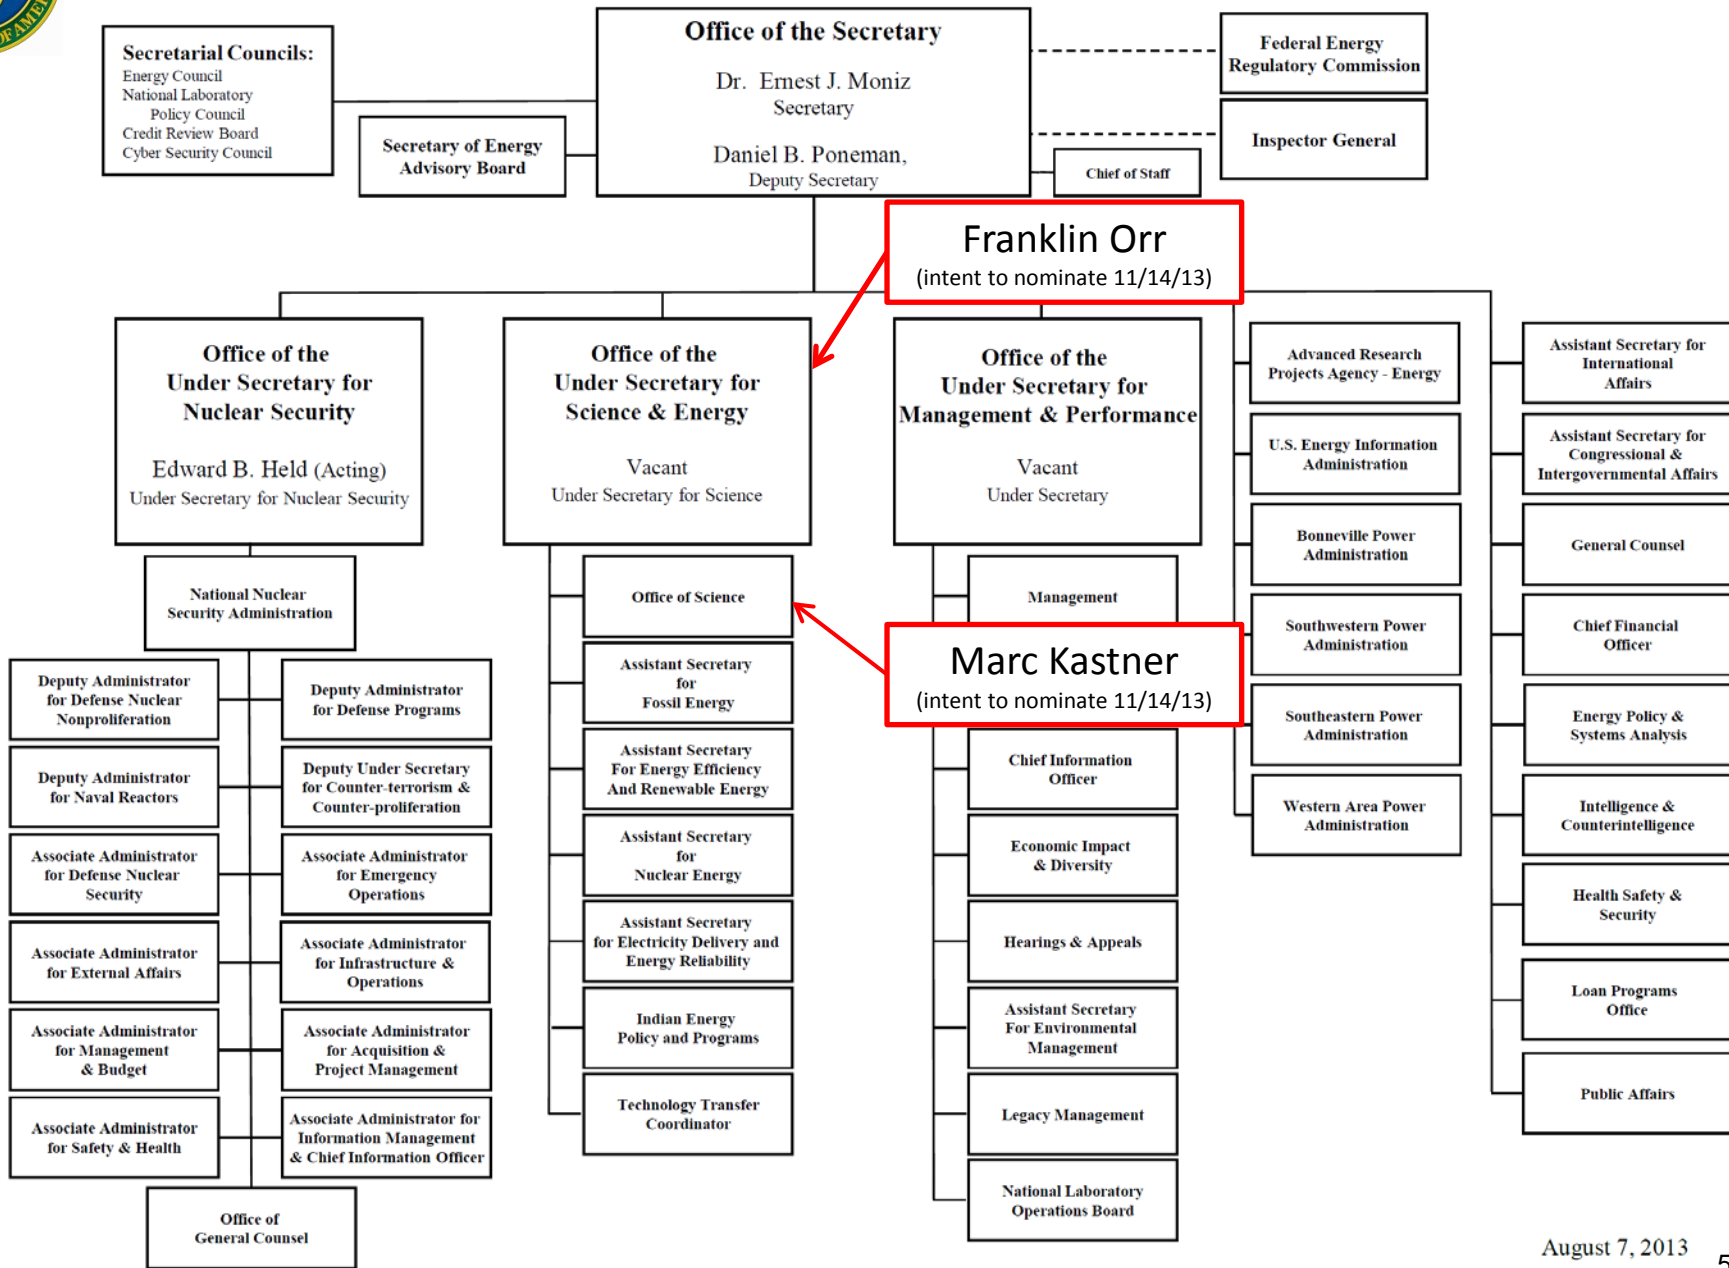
OF AME

Secretarial Councils:
Energy Council
National Laboratory Policy Council
Credit Review Board
Cyber Security Council

Secretary of Energy Advisory Board

Office of the Secretary
Dr. Ernest J. Moniz
Secretary
Daniel B. Poneman,
Deputy Secretary

Federal Energy Regulatory Commission

Inspector General

Chief of Staff

Franklin Orr
(intent to nominate 11/14/13)

Office of the Under Secretary for Nuclear Security
Edward B. Held (Acting)
Under Secretary for Nuclear Security

National Nuclear Security Administration

Deputy Administrator for Defense Nuclear Nonproliferation

Deputy Administrator for Naval Reactors

Associate Administrator for Defense Nuclear Security

Associate Administrator for External Affairs

Associate Administrator for Management & Budget

Associate Administrator for Safety & Health

Deputy Administrator for Defense Programs

Deputy Under Secretary for Counter-terrorism & Counter-proliferation

Associate Administrator for Emergency Operations

Associate Administrator for Infrastructure & Operations

Associate Administrator for Acquisition & Project Management

Associate Administrator for Information Management & Chief Information Officer

Office of General Counsel

Office of the Under Secretary for Science & Energy
Vacant
Under Secretary for Science

Office of Science

Assistant Secretary for Fossil Energy

Assistant Secretary For Energy Efficiency And Renewable Energy

Assistant Secretary for Nuclear Energy

Assistant Secretary for Electricity Delivery and Energy Reliability

Indian Energy Policy and Programs

Technology Transfer Coordinator

Office of the Under Secretary for Management & Performance
Vacant
Under Secretary

Management

Marc Kastner
(intent to nominate 11/14/13)

Chief Information Officer

Economic Impact & Diversity

Hearings & Appeals

Assistant Secretary For Environmental Management

Legacy Management

National Laboratory Operations Board

Advanced Research Projects Agency - Energy

U.S. Energy Information Administration

Bonneville Power Administration

Southwestern Power Administration

Southeastern Power Administration

Western Area Power Administration

Assistant Secretary for International Affairs

Assistant Secretary for Congressional & Intergovernmental Affairs

General Counsel

Chief Financial Officer

Energy Policy & Systems Analysis

Intelligence & Counterintelligence

Health Safety & Security

Loan Programs Office

Public Affairs

August 7, 2013

5